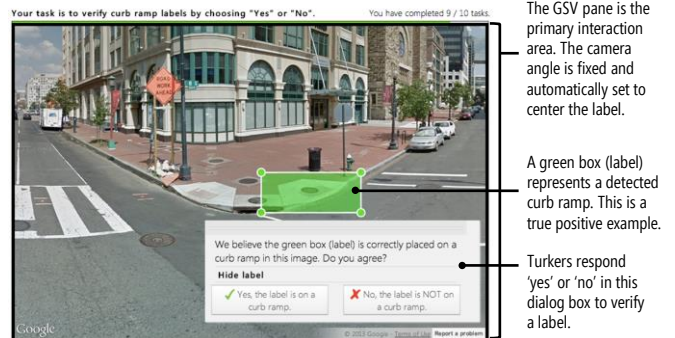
Your task is to verify curb ramp labels by choosing "Yes" or "No".

You have completed 9 / 10 tasks.

ROAD WORK AHEAD

We believe the green box (label) is correctly placed on a curb ramp in this image. Do you agree?

Hide label

✓ Yes, the label is on a curb ramp.

✗ No, the label is NOT on a curb ramp.

Google

© 2013 Google · Terms of Use Report a problem

The GSV pane is the primary interaction area. The camera angle is fixed and automatically set to center the label.

A green box (label) represents a detected curb ramp. This is a true positive example.

Turkers respond 'yes' or 'no' in this dialog box to verify a label.